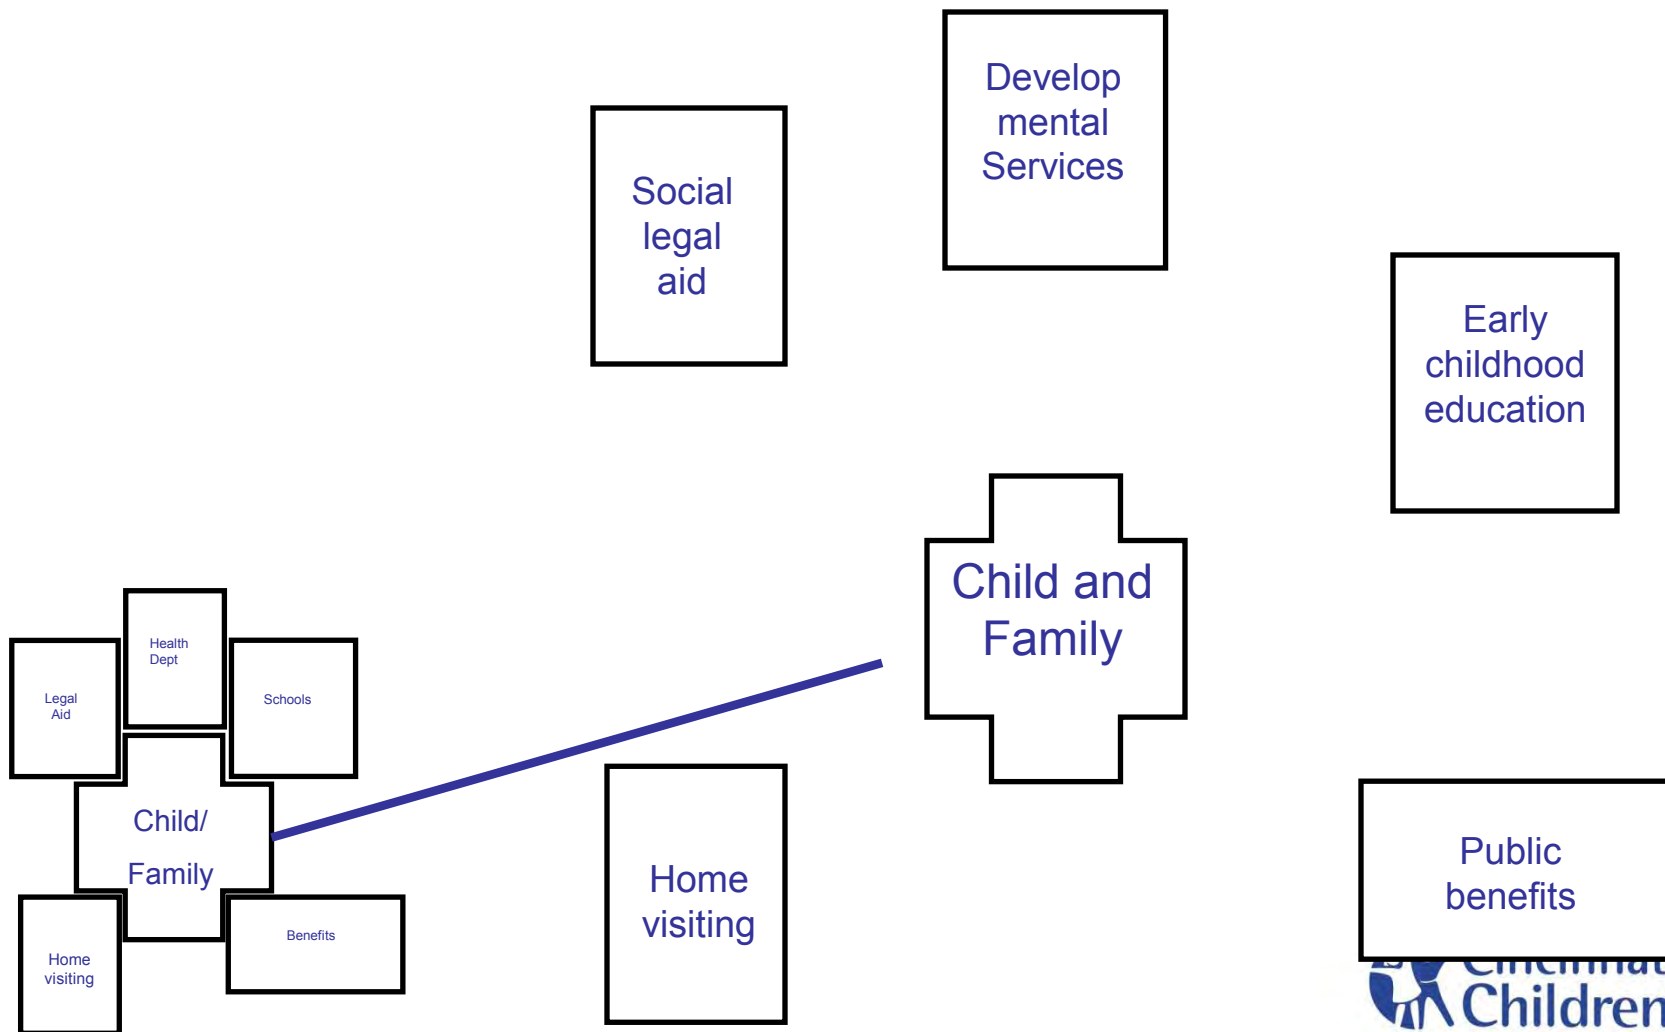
Develop mental Services

Social legal aid

Early childhood education

Child and Family

Health Dept

Legal Aid

Schools

Child/

Family

Home visiting

Benefits

Home visiting

Public benefits

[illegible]
Children